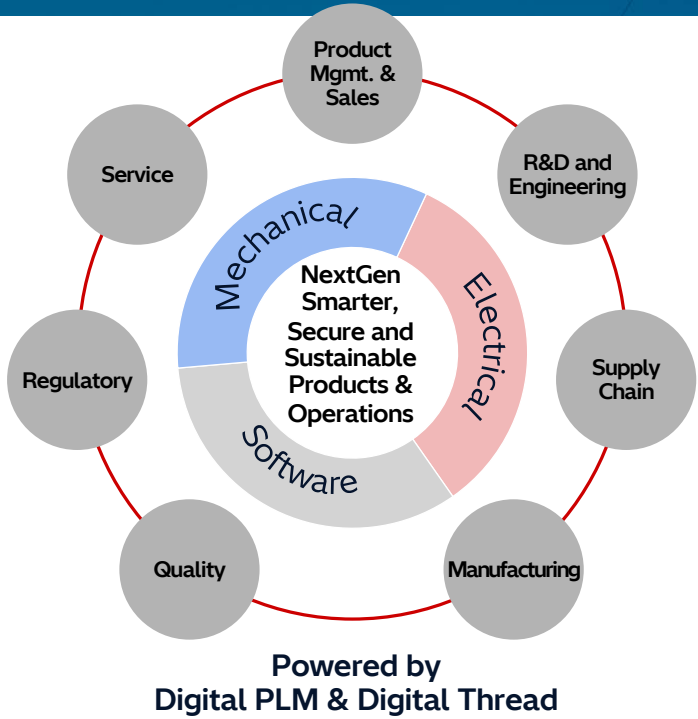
Product Mgmt. & Sales

R&D and Engineering

Supply Chain

Manufacturing

Quality

Regulatory

Service

Mechanical

Electrical

Software

NextGen Smarter, Secure and Sustainable Products & Operations

Powered by
Digital PLM & Digital Thread